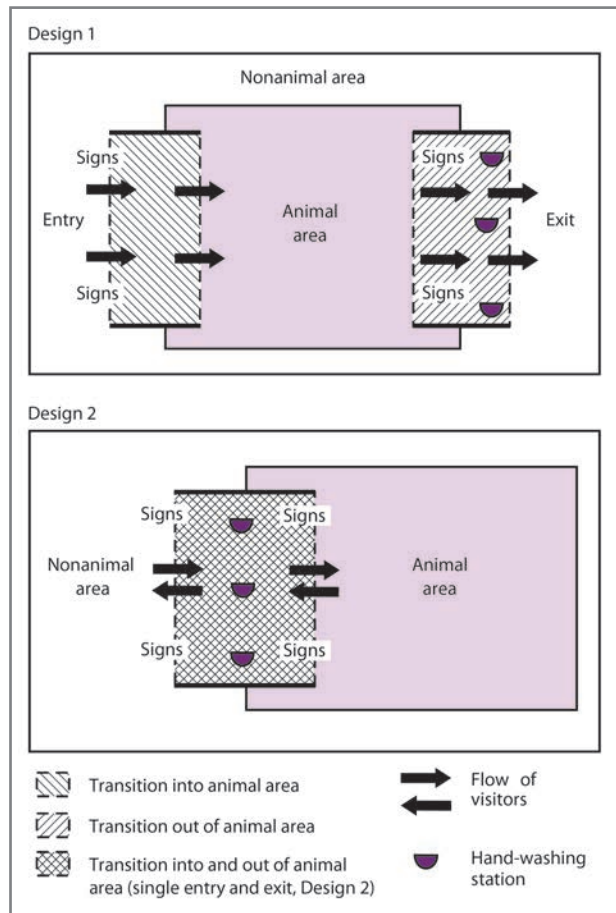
Design 1

Nonanimal area

Signs

Entry

Signs

Animal area

Signs

Exit

Signs

Design 2

Signs

Signs

Nonanimal area

Animal area

Signs

Signs

Transition into animal area

Transition out of animal area

Transition into and out of animal area (single entry and exit, Design 2)

Flow of visitors

Hand-washing station